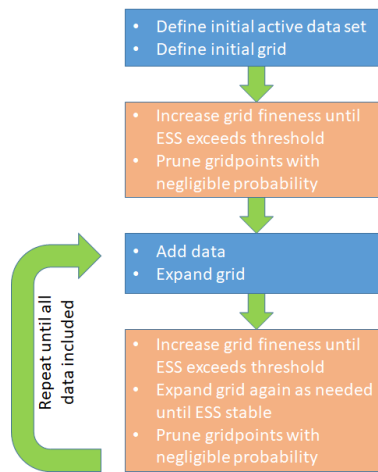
- Define initial active data set
- Define initial grid

- Increase grid fineness until ESS exceeds threshold
- Prune gridpoints with negligible probability

- Add data
- Expand grid

Repeat until all data included

- Increase grid fineness until ESS exceeds threshold
- Expand grid again as needed until ESS stable
- Prune gridpoints with negligible probability